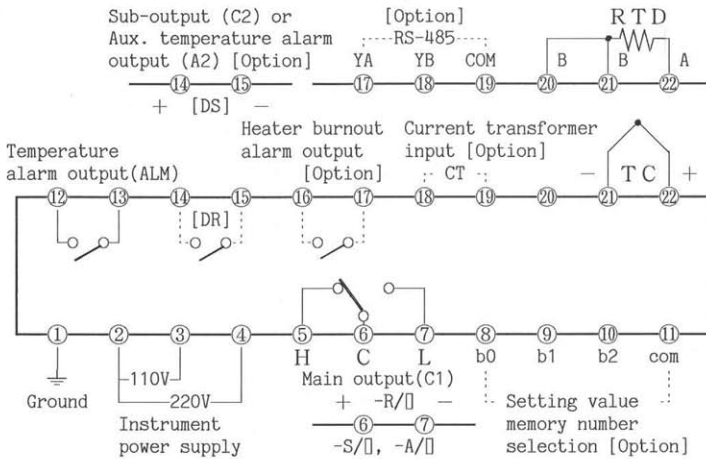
Sub-output (C2) or Aux. temperature alarm output (A2) [Option]
14 15
+ [DS] −

[Option]
RS-485
YA YB COM
17 18 19

RTD
20 21 22
B B A

Heater burnout alarm output [Option]

Current transformer input [Option]
CT

Temperature alarm output(ALM)
12 13 14 15 16 17 18 19 20 21 22
[DR]
− TC +

1 2 3 4 5 6 7 8 9 10 11
H C L b0 b1 b2 com
110V
220V
Ground
Instrument power supply

Main output(C1)
+ -R/▯ −
6 7
-S/▯, -A/▯

Setting value memory number selection [Option]